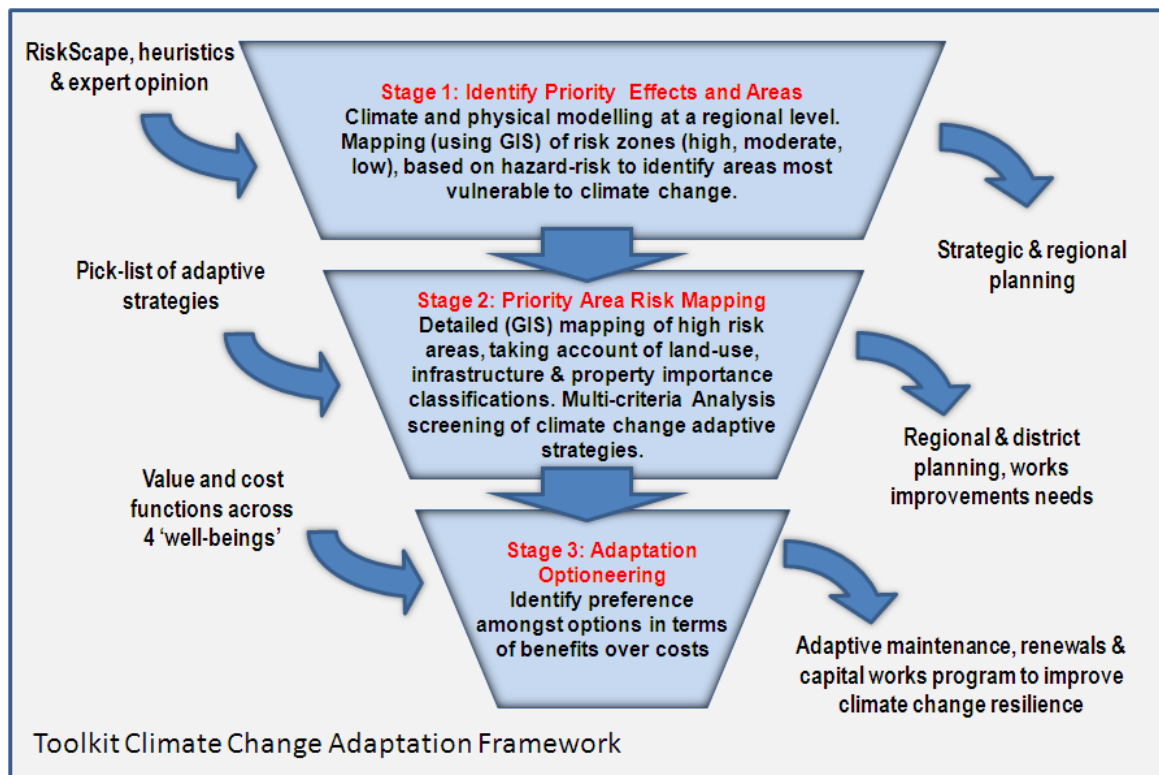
RiskScape, heuristics & expert opinion

Stage 1: Identify Priority Effects and Areas
Climate and physical modelling at a regional level. Mapping (using GIS) of risk zones (high, moderate, low), based on hazard-risk to identify areas most vulnerable to climate change.

Strategic & regional planning

Pick-list of adaptive strategies

Stage 2: Priority Area Risk Mapping
Detailed (GIS) mapping of high risk areas, taking account of land-use, infrastructure & property importance classifications. Multi-criteria Analysis screening of climate change adaptive strategies.

Regional & district planning, works improvements needs

Value and cost functions across 4 'well-beings'

Stage 3: Adaptation Optioneering
Identify preference amongst options in terms of benefits over costs

Adaptive maintenance, renewals & capital works program to improve climate change resilience

Toolkit Climate Change Adaptation Framework